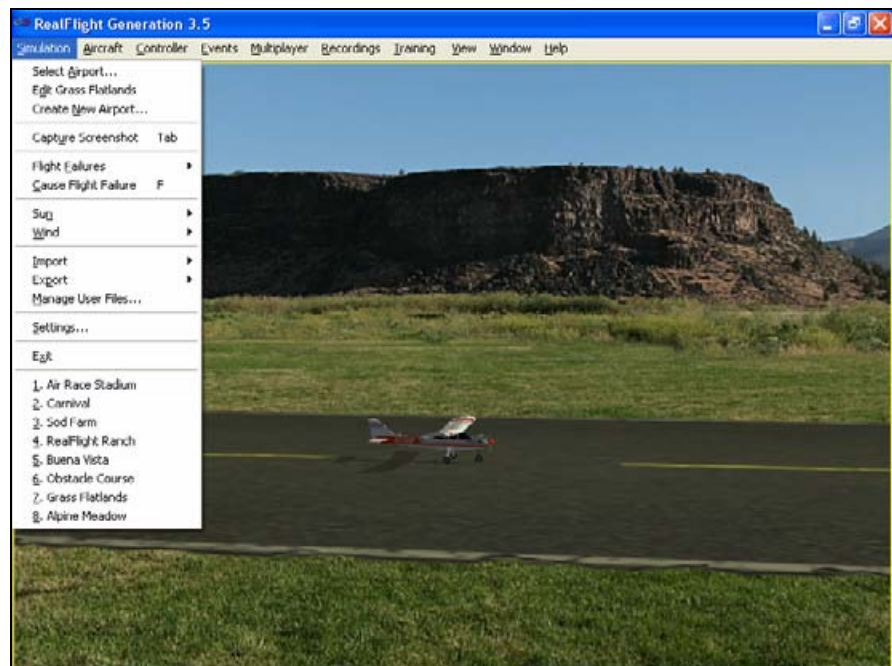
RealFlight Generation 3.5

Simulation Aircraft Controller Events Multiplayer Recordings Training View Window Help

Select Airport...
Edit Grass Flatlands
Create New Airport...

Capture Screenshot Tab

Flight Failures
Cause Flight Failure F

Sun
Wind

Import
Export
Manage User Files...

Settings...

Exit

1. Air Race Stadium
2. Carnival
3. Sod Farm
4. RealFlight Ranch
5. Buena Vista
6. Obstacle Course
7. Grass Flatlands
8. Alpine Meadow